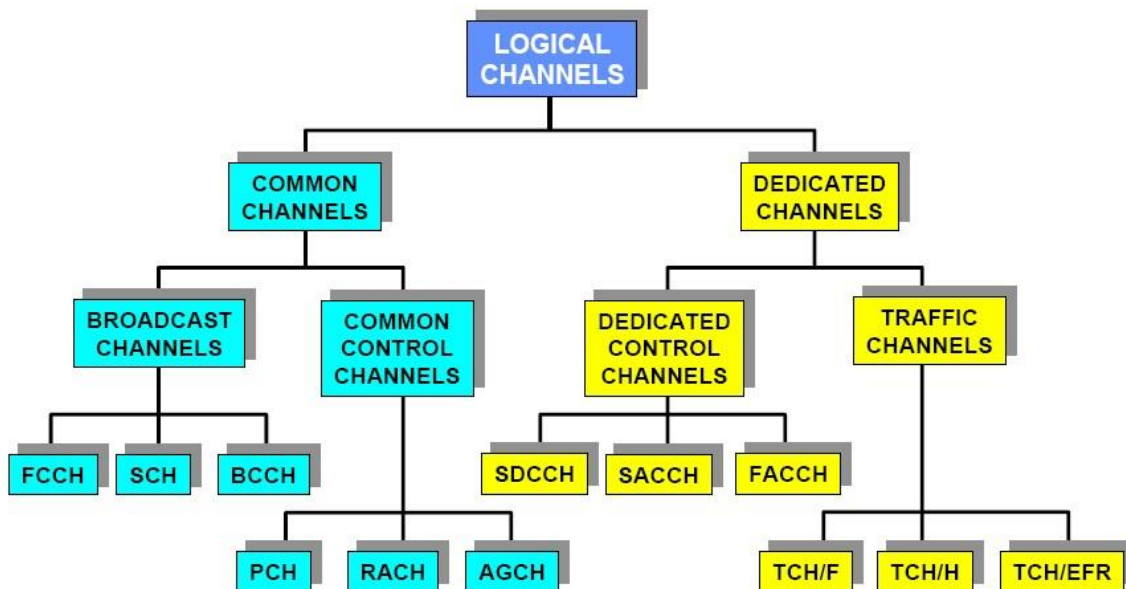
LOGICAL CHANNELS

COMMON CHANNELS

DEDICATED CHANNELS

BROADCAST CHANNELS

COMMON CONTROL CHANNELS

DEDICATED CONTROL CHANNELS

TRAFFIC CHANNELS

FCCH

SCH

BCCH

SDCCH

SACCH

FACCH

PCH

RACH

AGCH

TCH/F

TCH/H

TCH/EFR